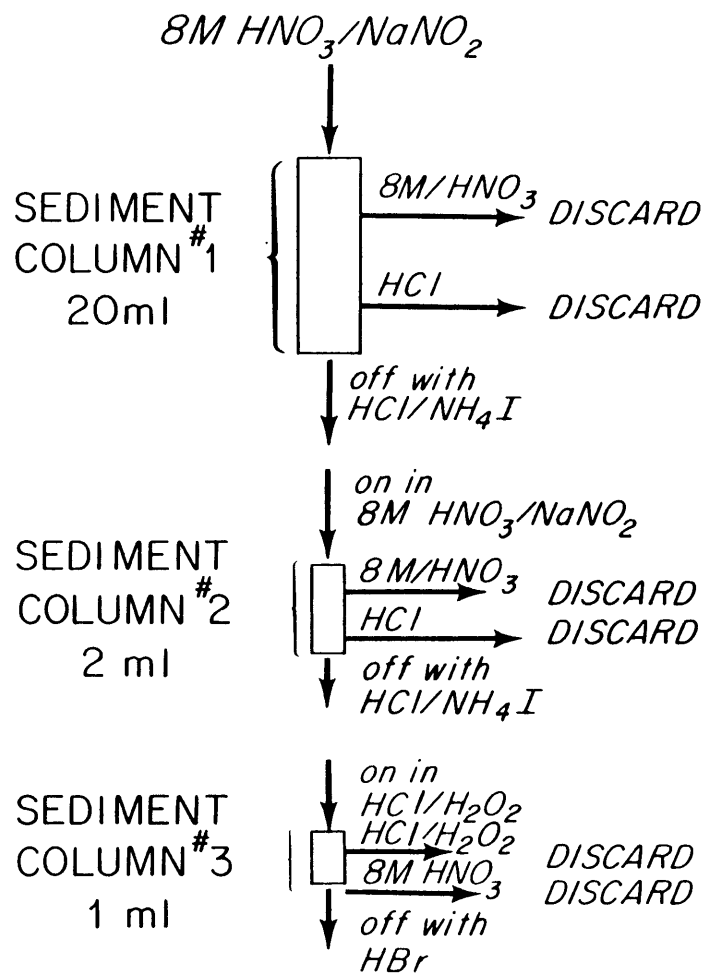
8M $HNO_3/NaNO_2$

SEDIMENT COLUMN #1 20ml

8M/$HNO_3$ DISCARD

HCl DISCARD

off with HCl/$NH_4I$

on in 8M $HNO_3/NaNO_2$

SEDIMENT COLUMN #2 2 ml

8 M/$HNO_3$ DISCARD

HCl DISCARD

off with HCl/$NH_4I$

on in HCl/$H_2O_2$

SEDIMENT COLUMN #3 1 ml

HCl/$H_2O_2$ DISCARD

8M $HNO_3$ DISCARD

off with HBr